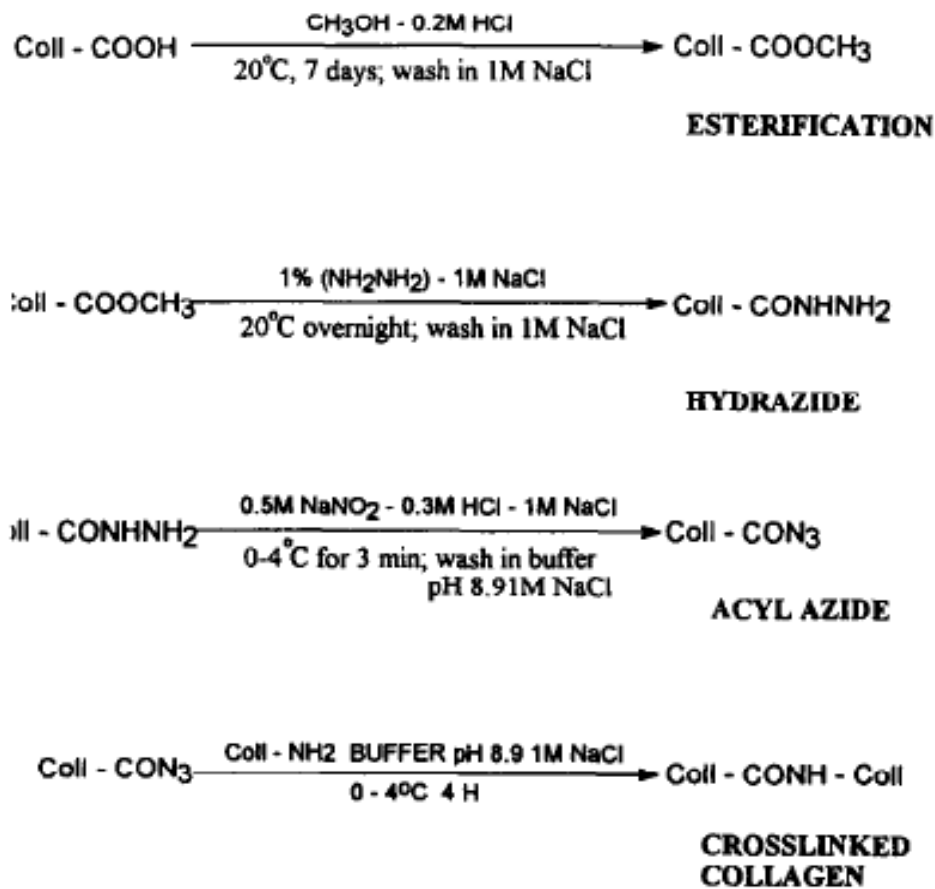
Coll - COOH $\xrightarrow[\text{20°C, 7 days; wash in 1M NaCl}]{CH_3OH\text{ - 0.2M HCl}}$ Coll - $COOCH_3$

ESTERIFICATION

:oll - $COOCH_3$ $\xrightarrow[\text{20°C overnight; wash in 1M NaCl}]{\text{1\% }(NH_2NH_2)\text{ - 1M NaCl}}$ Coll - $CONHNH_2$

HYDRAZIDE

ıll - $CONHNH_2$ $\xrightarrow[\text{0-4°C for 3 min; wash in buffer pH 8.91M NaCl}]{\text{0.5M }NaNO_2\text{ - 0.3M HCl - 1M NaCl}}$ Coll - $CON_3$

ACYL AZIDE

Coll - $CON_3$ $\xrightarrow[\text{0 - 4°C 4 H}]{\text{Coll - NH2 BUFFER pH 8.9 1M NaCl}}$ Coll - CONH - Coll

CROSSLINKED COLLAGEN